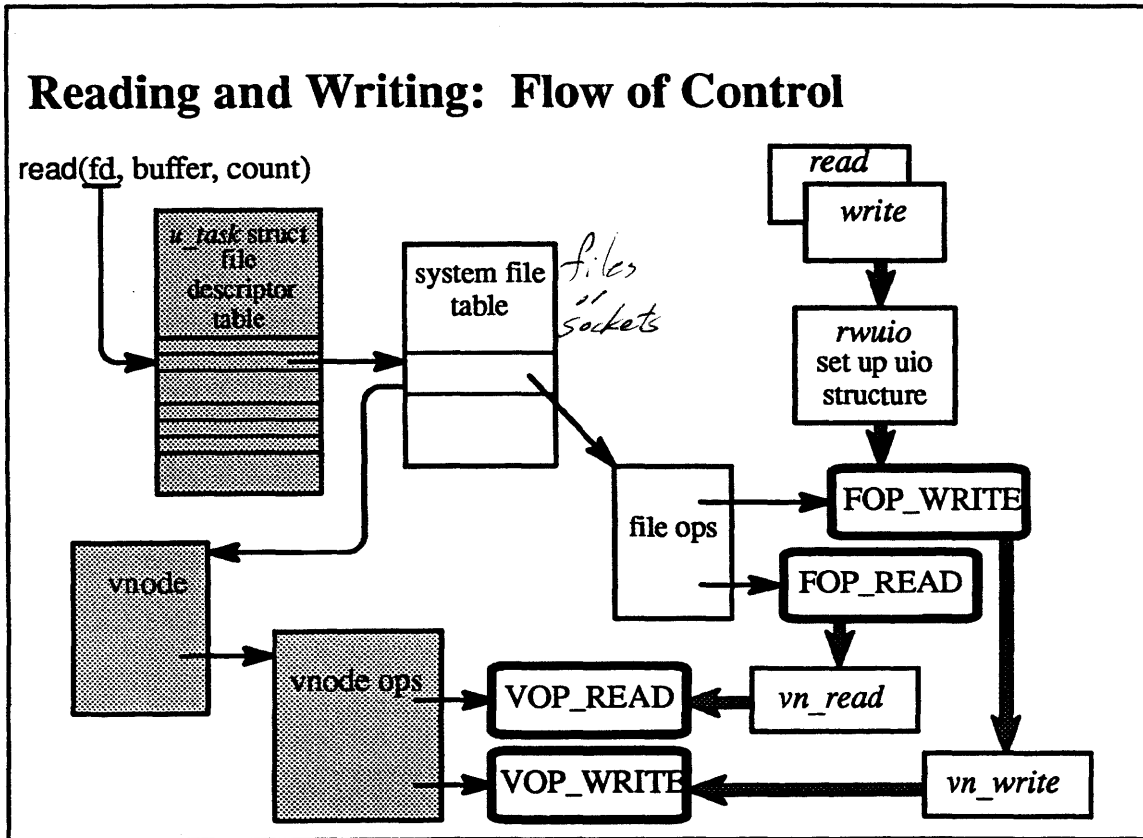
Reading and Writing: Flow of Control

read(fd, buffer, count)

u_task struct file descriptor table

system file table

files or sockets

read

write

rwuio set up uio structure

file ops

FOP_WRITE

FOP_READ

vnode

vnode ops

VOP_READ

vn_read

VOP_WRITE

vn_write